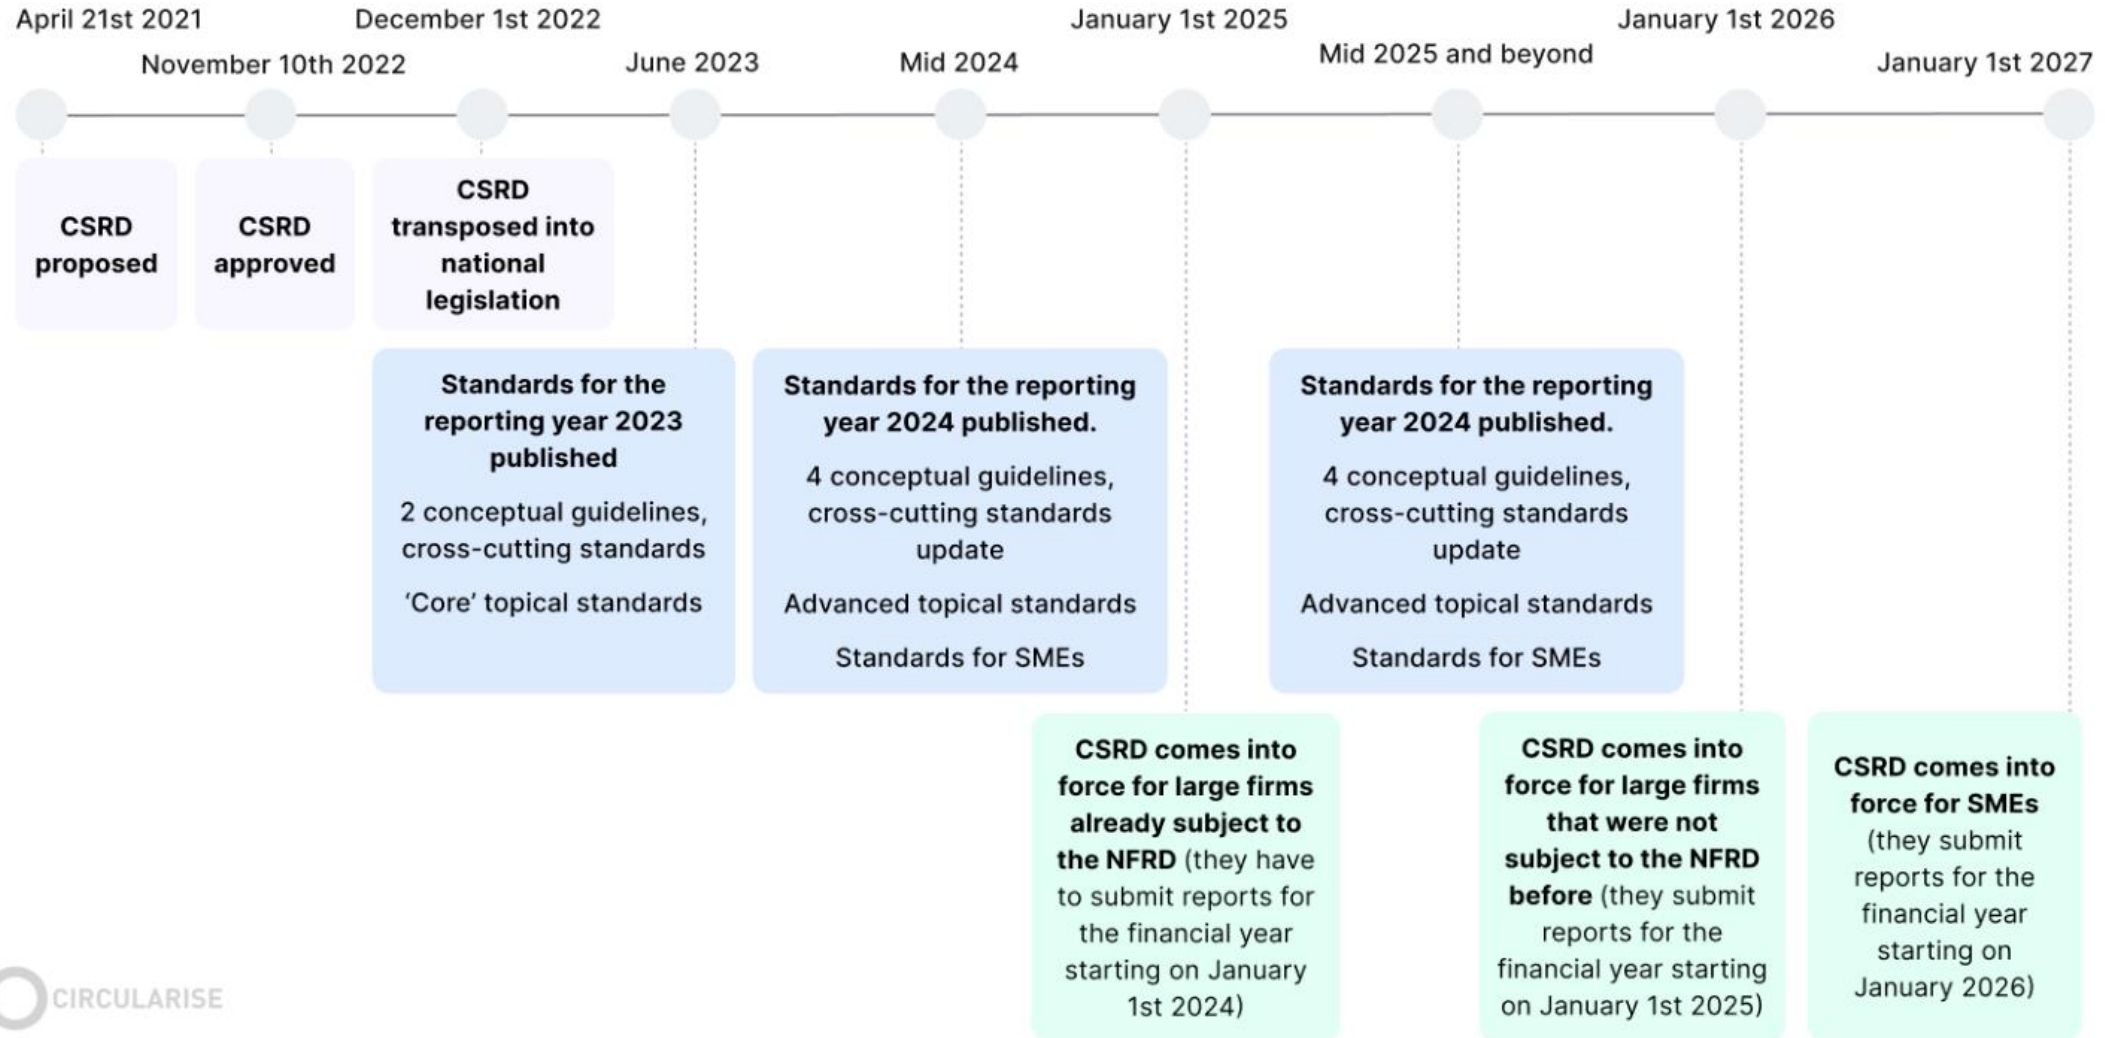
April 21st 2021

November 10th 2022

December 1st 2022

June 2023

Mid 2024

January 1st 2025

Mid 2025 and beyond

January 1st 2026

January 1st 2027

**CSRD proposed**

**CSRD approved**

**CSRD transposed into national legislation**

**Standards for the reporting year 2023 published**

2 conceptual guidelines, cross-cutting standards

'Core' topical standards

**Standards for the reporting year 2024 published.**

4 conceptual guidelines, cross-cutting standards update

Advanced topical standards

Standards for SMEs

**Standards for the reporting year 2024 published.**

4 conceptual guidelines, cross-cutting standards update

Advanced topical standards

Standards for SMEs

**CSRD comes into force for large firms already subject to the NFRD** (they have to submit reports for the financial year starting on January 1st 2024)

**CSRD comes into force for large firms that were not subject to the NFRD before** (they submit reports for the financial year starting on January 1st 2025)

**CSRD comes into force for SMEs** (they submit reports for the financial year starting on January 2026)

CIRCULARISE